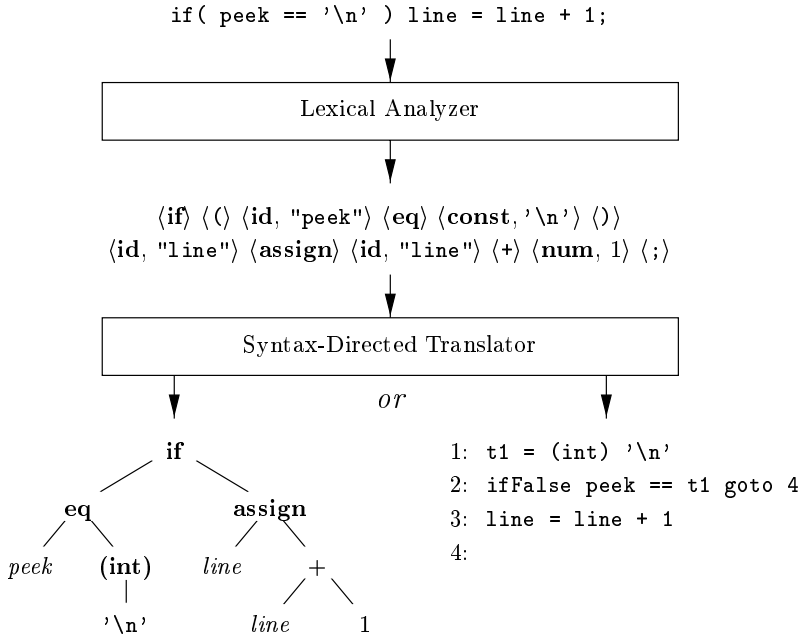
if( peek == '\n' ) line = line + 1;

Lexical Analyzer

$\langle$**if**$\rangle$ $\langle$($\rangle$ $\langle$**id**, "peek"$\rangle$ $\langle$**eq**$\rangle$ $\langle$**const**, '\n'$\rangle$ $\langle$)$\rangle$
$\langle$**id**, "line"$\rangle$ $\langle$**assign**$\rangle$ $\langle$**id**, "line"$\rangle$ $\langle$+$\rangle$ $\langle$**num**, 1$\rangle$ $\langle$;$\rangle$

Syntax-Directed Translator

*or*

**if**
**eq**
**assign**
*peek*
**(int)**
*line*
+
'\n'
*line*
1

1: t1 = (int) '\n'
2: ifFalse peek == t1 goto 4
3: line = line + 1
4: